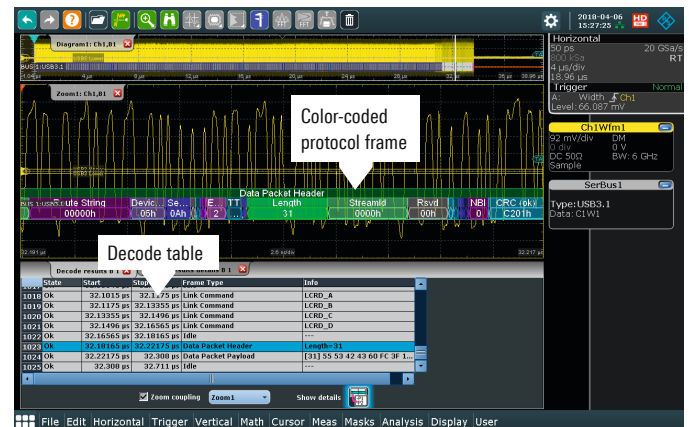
2018-04-06
15:27:25

Diagram1: Ch1,B1

Horizontal
50 ps
20 GSa/s
800 kSa
RT
4 µs/div
18.96 µs

Trigger
Normal
A
Width
Ch1
Level: 66.087 mV

Zoom1: Ch1,B1

Color-coded protocol frame

Ch1Wfm1
92 mV/div
DM
0 div
0 V
DC 50Ω
BW: 6 GHz
Sample

SerBus1
Type:USB3.1
Data: C1W1

Data Packet Header

| ute String | Devic... | Se... | E... | TT | Length | StreamId | Rsvd | NBI | CRC (ok) |
|---|---|---|---|---|---|---|---|---|---|
| 00000h | 05h | 0Ah | 2 | | 31 | 0000h | 00h | 0 | C201h |

Decode table

Decode results B1
Frame details B1

| | State | Start | Stop | Frame Type | Info |
|---|---|---|---|---|---|
| 1018 | Ok | 32.1015 µs | 32.1175 µs | Link Command | LCRD_A |
| 1019 | Ok | 32.1175 µs | 32.13355 µs | Link Command | LCRD_B |
| 1020 | Ok | 32.13355 µs | 32.1496 µs | Link Command | LCRD_C |
| 1021 | Ok | 32.1496 µs | 32.16565 µs | Link Command | LCRD_D |
| 1022 | Ok | 32.16565 µs | 32.18165 µs | Idle | --- |
| 1023 | Ok | 32.18165 µs | 32.22175 µs | Data Packet Header | Length=31 |
| 1024 | Ok | 32.22175 µs | 32.308 µs | Data Packet Payload | [31] 55 53 42 43 60 FC 3F 1... |
| 1025 | Ok | 32.308 µs | 32.711 µs | Idle | --- |

Zoom coupling
Zoom1
Show details

File Edit Horizontal Trigger Vertical Math Cursor Meas Masks Analysis Display User